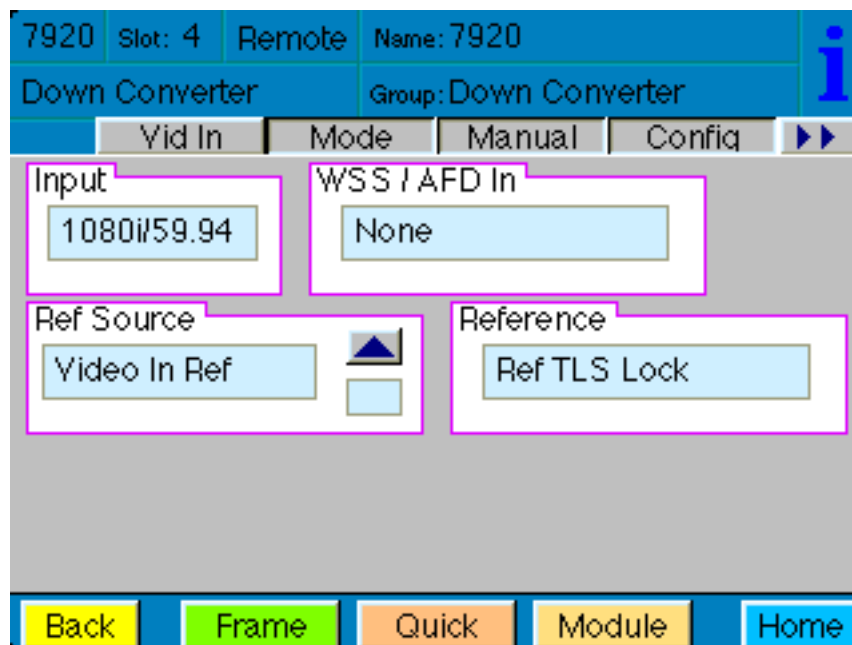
7920 Slot: 4 Remote Name: 7920

Down Converter Group: Down Converter

i

Vid In Mode Manual Config ▶▶

Input

1080i/59.94

WSS / AFD In

None

Ref Source

Video In Ref

Reference

Ref TLS Lock

Back Frame Quick Module Home